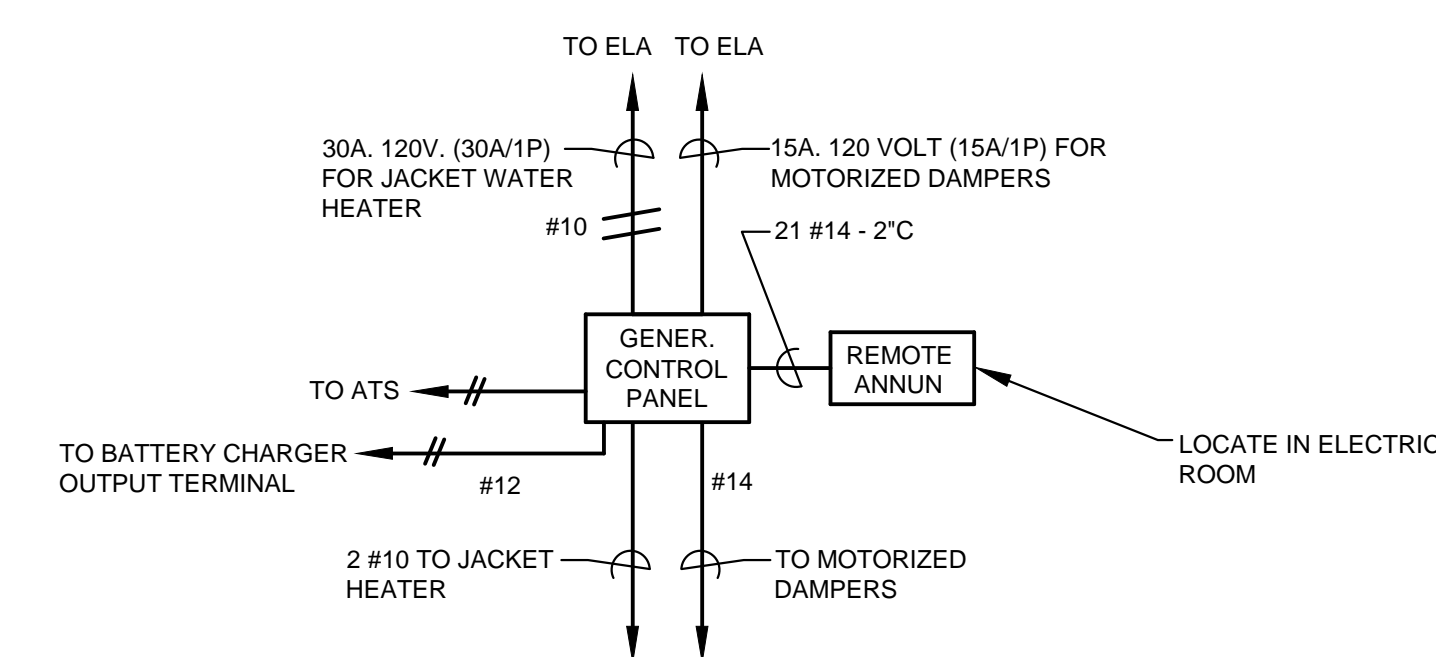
TO ELA TO ELA

30A. 120V. (30A/1P) FOR JACKET WATER HEATER

15A. 120 VOLT (15A/1P) FOR MOTORIZED DAMPERS

#10

21 #14 - 2"C

GENER. CONTROL PANEL

REMOTE ANNUN

TO ATS

TO BATTERY CHARGER OUTPUT TERMINAL

#12

#14

LOCATE IN ELECTRIC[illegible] ROOM

2 #10 TO JACKET HEATER

TO MOTORIZED DAMPERS